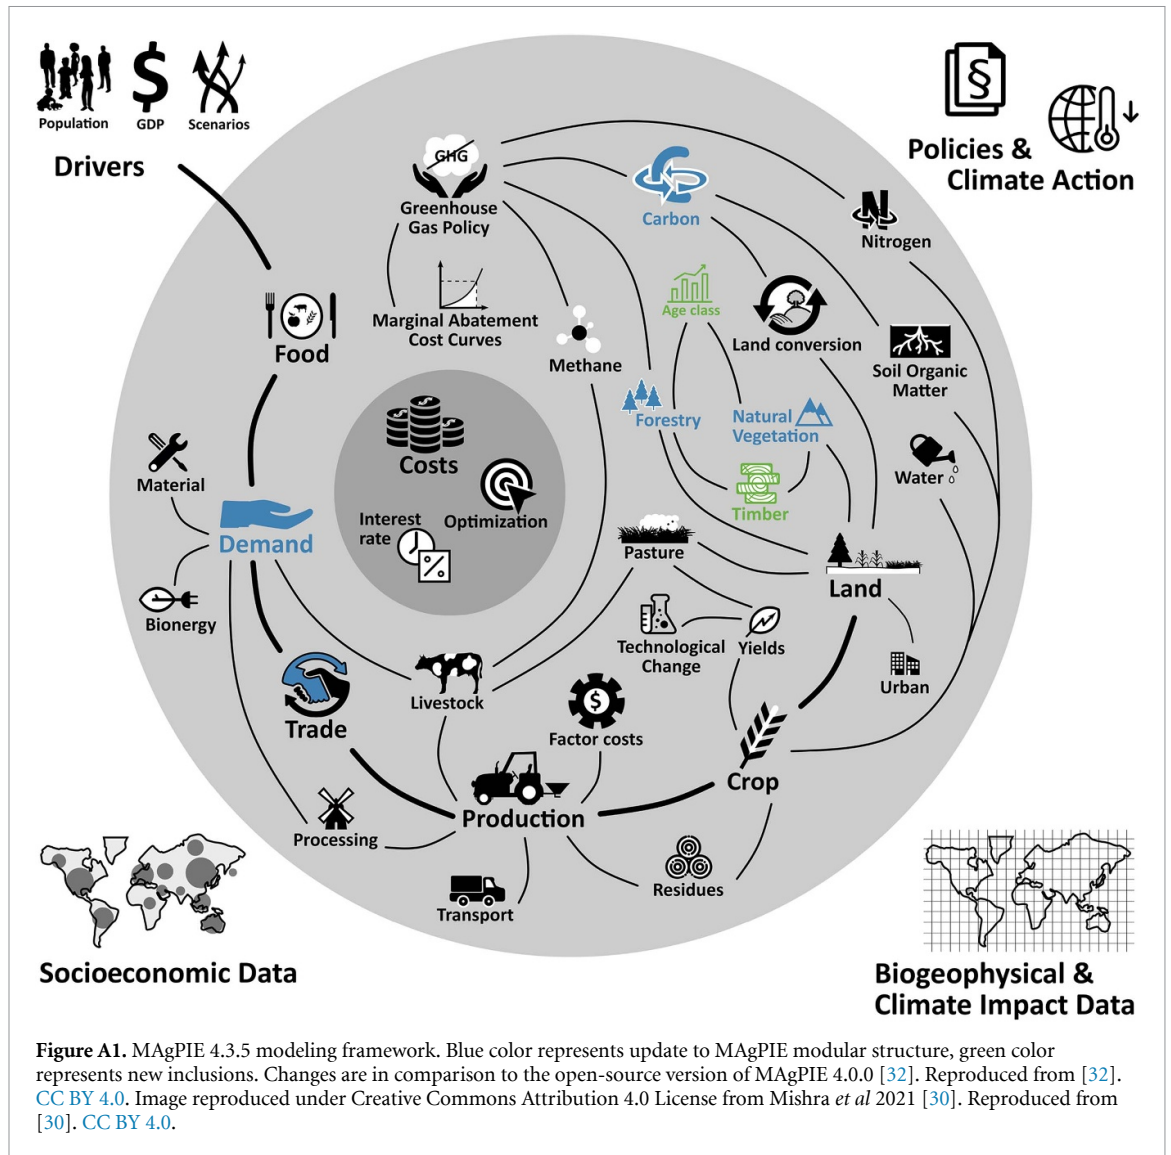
Population GDP Scenarios

Drivers

§

Policies & Climate Action

GHG

Greenhouse Gas Policy

Carbon

Nitrogen

Marginal Abatement Cost Curves

Methane

Age class

Land conversion

Soil Organic Matter

Food

Forestry

Natural Vegetation

Costs

Water

Material

Optimization

Interest rate

Timber

Demand

Pasture

Land

Bionergy

Technological Change

Yields

Urban

Trade

Livestock

Factor costs

Crop

Processing

Production

Residues

Transport

Socioeconomic Data

Biogeophysical & Climate Impact Data

**Figure A1.** MAgPIE 4.3.5 modeling framework. Blue color represents update to MAgPIE modular structure, green color represents new inclusions. Changes are in comparison to the open-source version of MAgPIE 4.0.0 [32]. Reproduced from [32]. CC BY 4.0. Image reproduced under Creative Commons Attribution 4.0 License from Mishra *et al* 2021 [30]. Reproduced from [30]. CC BY 4.0.